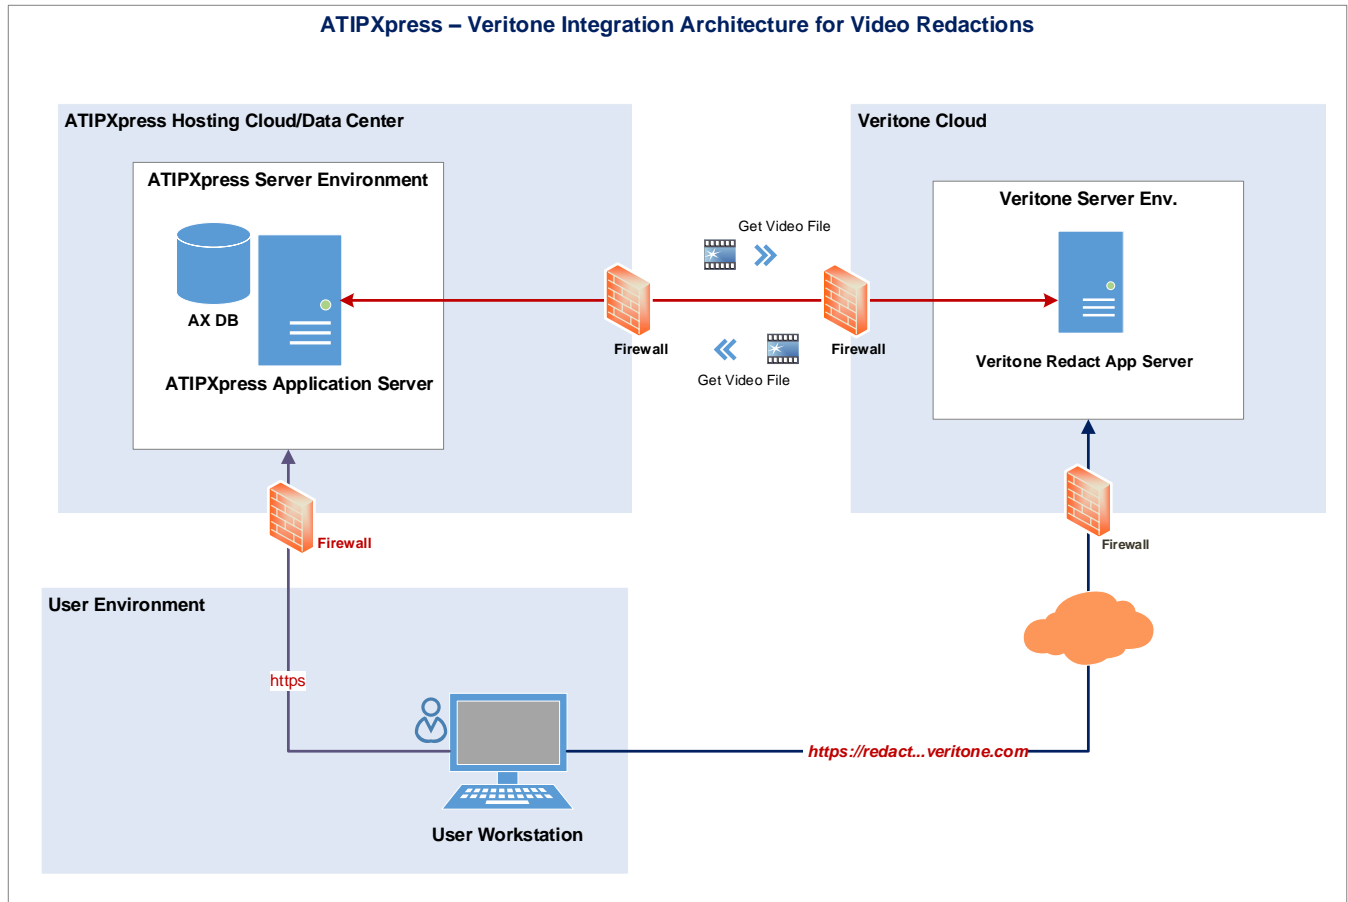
ATIPXpress – Veritone Integration Architecture for Video Redactions

ATIPXpress Hosting Cloud/Data Center

ATIPXpress Server Environment

AX DB

ATIPXpress Application Server

Veritone Cloud

Veritone Server Env.

Veritone Redact App Server

Get Video File

Firewall

Firewall

Get Video File

Firewall

Firewall

User Environment

https

https://redact...veritone.com

User Workstation